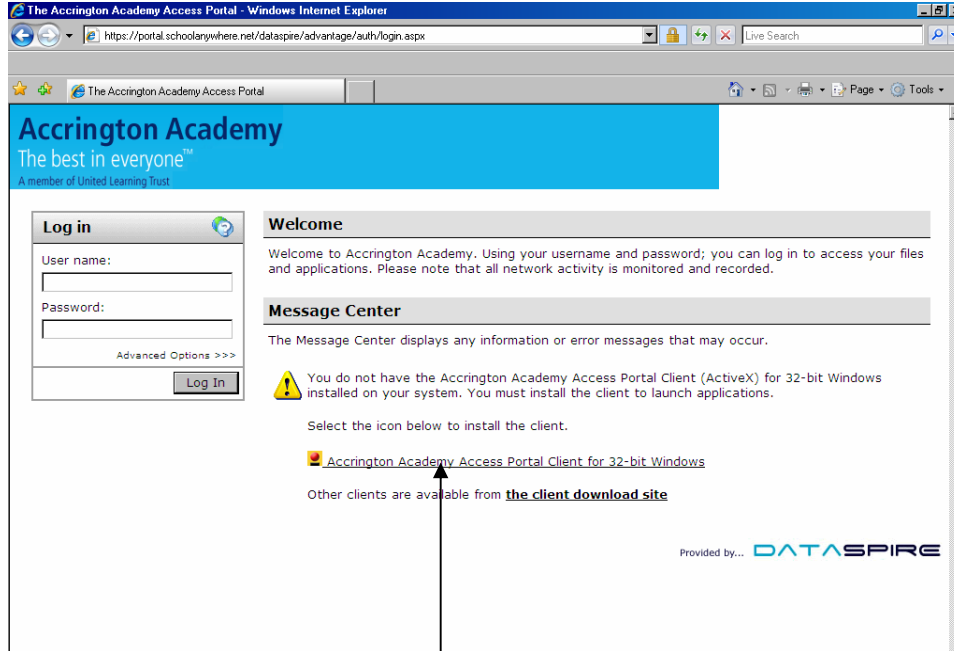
The Accrington Academy Access Portal - Windows Internet Explorer

https://portal.schoolanywhere.net/dataspire/advantage/auth/login.aspx

Live Search

The Accrington Academy Access Portal

Page ▾ Tools ▾

Accrington Academy
The best in everyone™
A member of United Learning Trust

Log in

User name:

Password:

Advanced Options >>>

Log In

Welcome

Welcome to Accrington Academy. Using your username and password; you can log in to access your files and applications. Please note that all network activity is monitored and recorded.

Message Center

The Message Center displays any information or error messages that may occur.

You do not have the Accrington Academy Access Portal Client (ActiveX) for 32-bit Windows installed on your system. You must install the client to launch applications.

Select the icon below to install the client.

Accrington Academy Access Portal Client for 32-bit Windows

Other clients are available from the client download site

Provided by... DATASPIRE